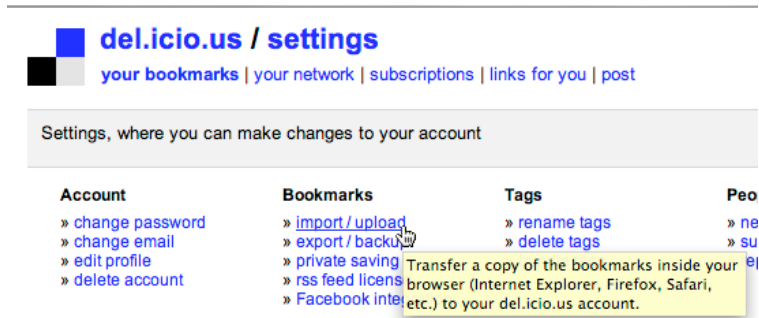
del.icio.us / settings

your bookmarks | your network | subscriptions | links for you | post

Settings, where you can make changes to your account

Account
» change password
» change email
» edit profile
» delete account

Bookmarks
» import / upload
» export / backu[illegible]
» private saving
» rss feed licens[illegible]
» Facebook inte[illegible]

Tags
» rename tags
» delete tags

Peo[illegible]
» ne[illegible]
» su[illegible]
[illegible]

Transfer a copy of the bookmarks inside your browser (Internet Explorer, Firefox, Safari, etc.) to your del.icio.us account.